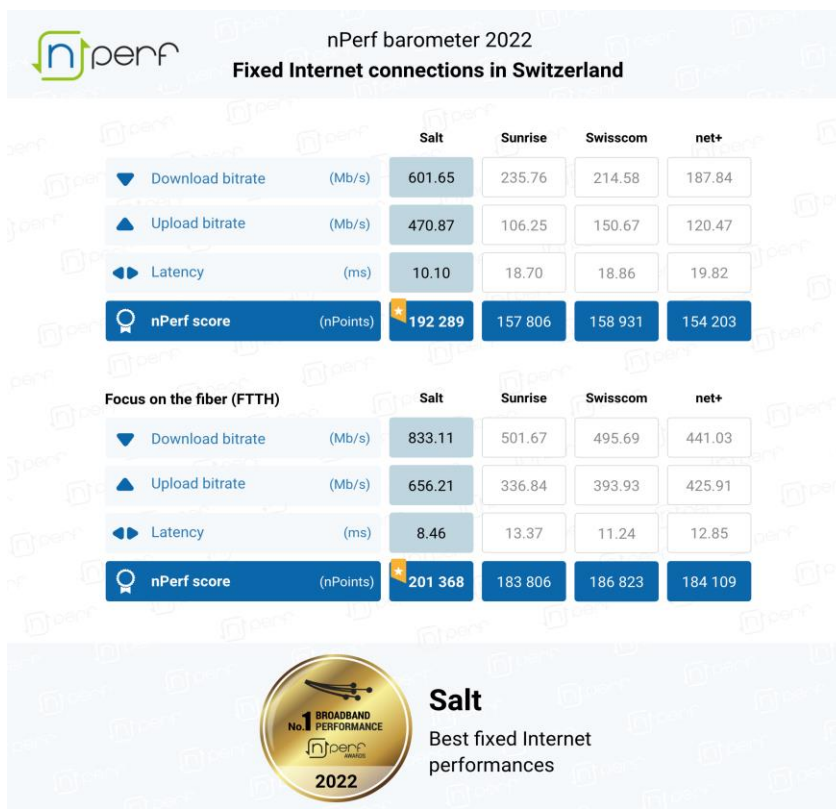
nperf

nPerf barometer 2022
Fixed Internet connections in Switzerland

| | | Salt | Sunrise | Swisscom | net+ |
|---|---|---|---|---|---|
| Download bitrate | (Mb/s) | 601.65 | 235.76 | 214.58 | 187.84 |
| Upload bitrate | (Mb/s) | 470.87 | 106.25 | 150.67 | 120.47 |
| Latency | (ms) | 10.10 | 18.70 | 18.86 | 19.82 |
| nPerf score | (nPoints) | 192 289 | 157 806 | 158 931 | 154 203 |

| Focus on the fiber (FTTH) | | Salt | Sunrise | Swisscom | net+ |
|---|---|---|---|---|---|
| Download bitrate | (Mb/s) | 833.11 | 501.67 | 495.69 | 441.03 |
| Upload bitrate | (Mb/s) | 656.21 | 336.84 | 393.93 | 425.91 |
| Latency | (ms) | 8.46 | 13.37 | 11.24 | 12.85 |
| nPerf score | (nPoints) | 201 368 | 183 806 | 186 823 | 184 109 |

No.1 BROADBAND PERFORMANCE
nperf AWARDS
2022

Salt
Best fixed Internet performances